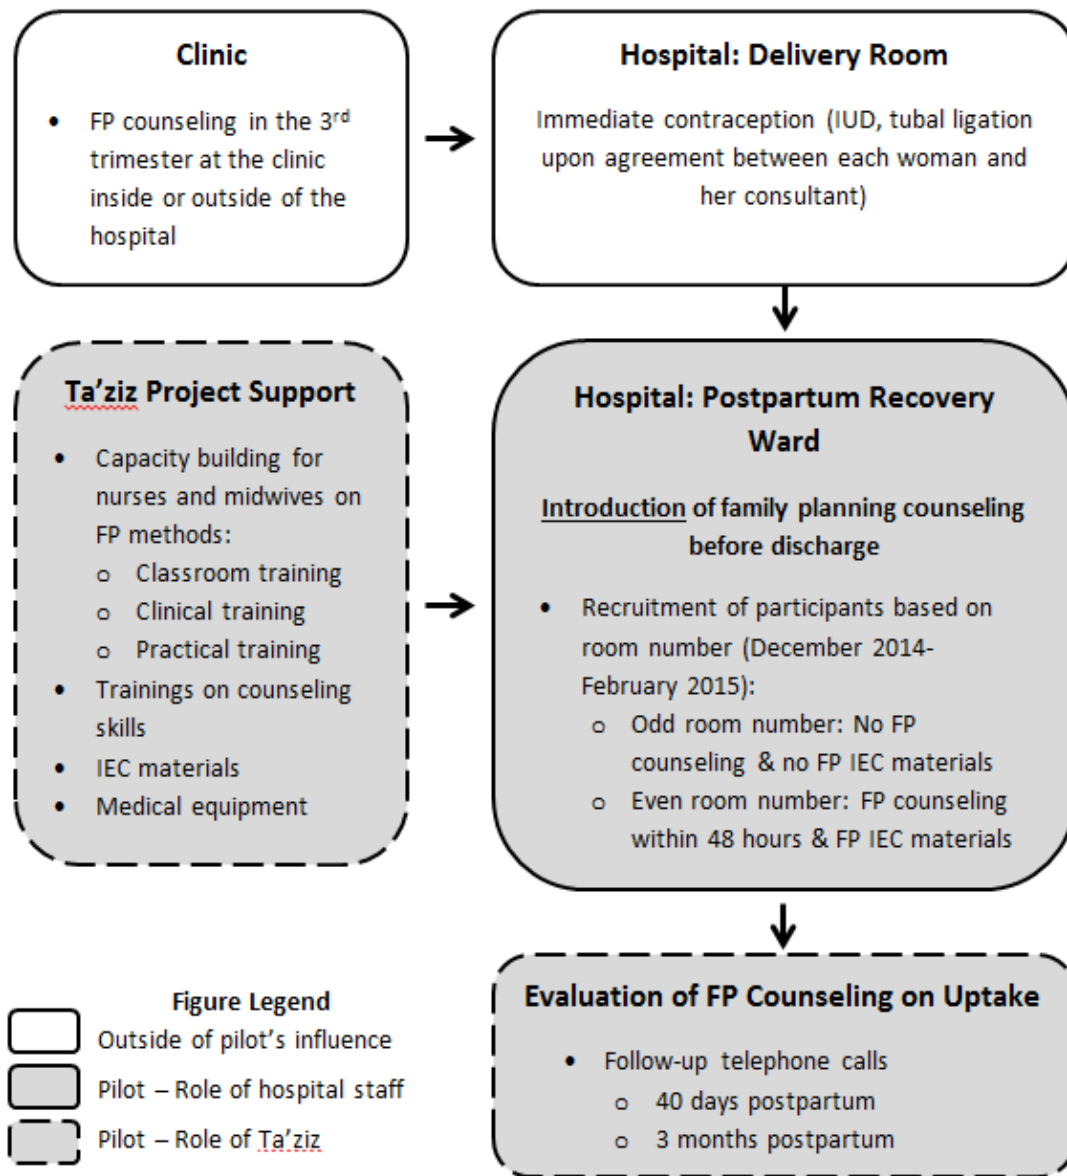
Clinic

• FP counseling in the $3^{rd}$ trimester at the clinic inside or outside of the hospital

Hospital: Delivery Room

Immediate contraception (IUD, tubal ligation upon agreement between each woman and her consultant)

Ta'ziz Project Support

• Capacity building for nurses and midwives on FP methods:
  o Classroom training
  o Clinical training
  o Practical training
• Trainings on counseling skills
• IEC materials
• Medical equipment

Hospital: Postpartum Recovery Ward

Introduction of family planning counseling before discharge

• Recruitment of participants based on room number (December 2014-February 2015):
  o Odd room number: No FP counseling & no FP IEC materials
  o Even room number: FP counseling within 48 hours & FP IEC materials

Figure Legend
Outside of pilot's influence
Pilot – Role of hospital staff
Pilot – Role of Ta'ziz

Evaluation of FP Counseling on Uptake

• Follow-up telephone calls
  o 40 days postpartum
  o 3 months postpartum